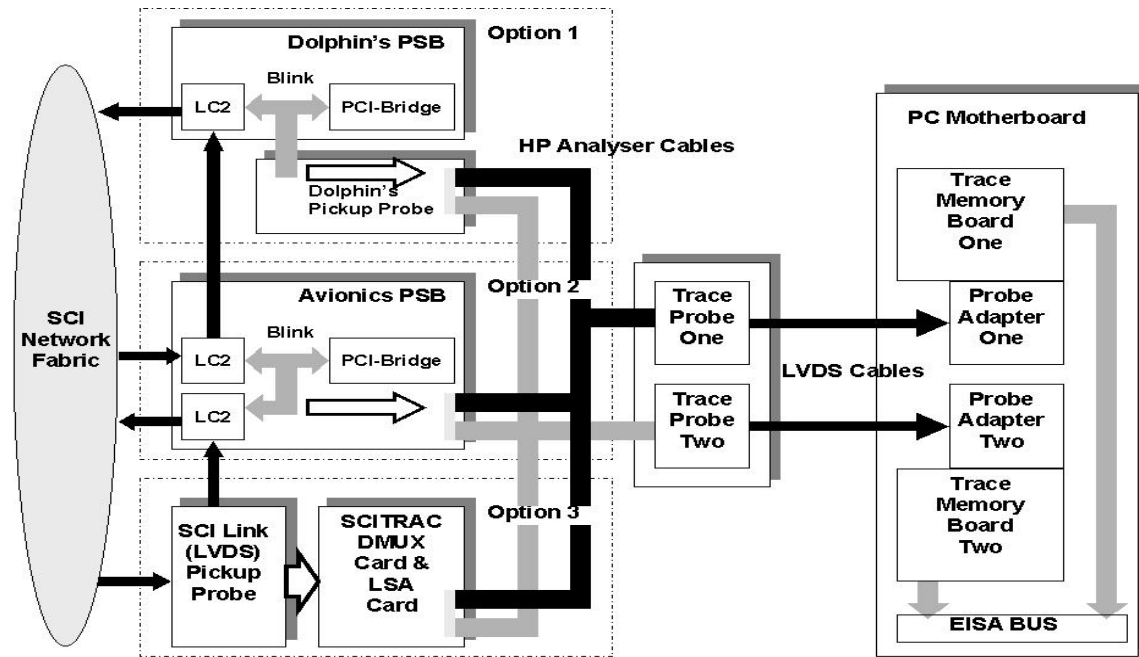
Dolphin's PSB

Option 1

Blink

LC2

PCI-Bridge

HP Analyser Cables

Dolphin's Pickup Probe

SCI Network Fabric

Avionics PSB

Option 2

Blink

LC2

PCI-Bridge

LC2

SCI Link (LVDS) Pickup Probe

SCITRAC DMUX Card & LSA Card

Option 3

Trace Probe One

Trace Probe Two

LVDS Cables

PC Motherboard

Trace Memory Board One

Probe Adapter One

Probe Adapter Two

Trace Memory Board Two

EISA BUS